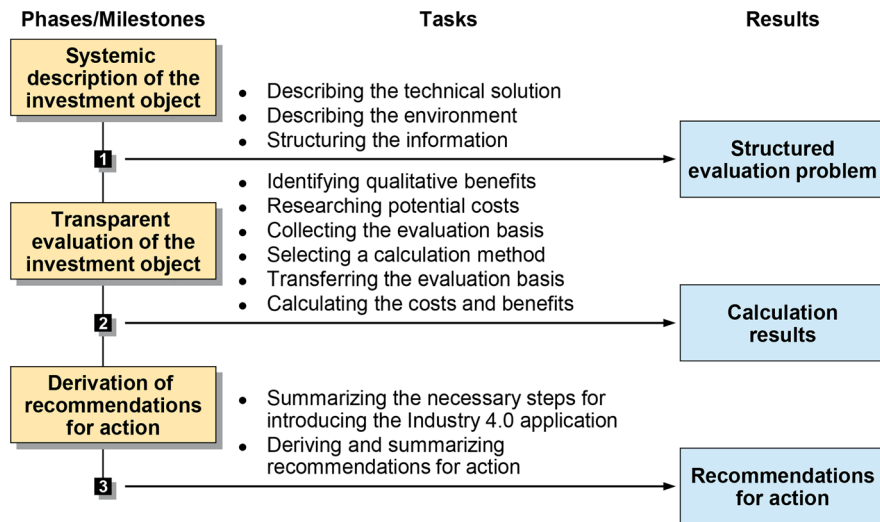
Phases/Milestones

Tasks

Results

Systemic description of the investment object

- Describing the technical solution
- Describing the environment
- Structuring the information

1

Structured evaluation problem

- Identifying qualitative benefits
- Researching potential costs
- Collecting the evaluation basis
- Selecting a calculation method
- Transferring the evaluation basis
- Calculating the costs and benefits

Transparent evaluation of the investment object

2

Calculation results

Derivation of recommendations for action

- Summarizing the necessary steps for introducing the Industry 4.0 application
- Deriving and summarizing recommendations for action

3

Recommendations for action